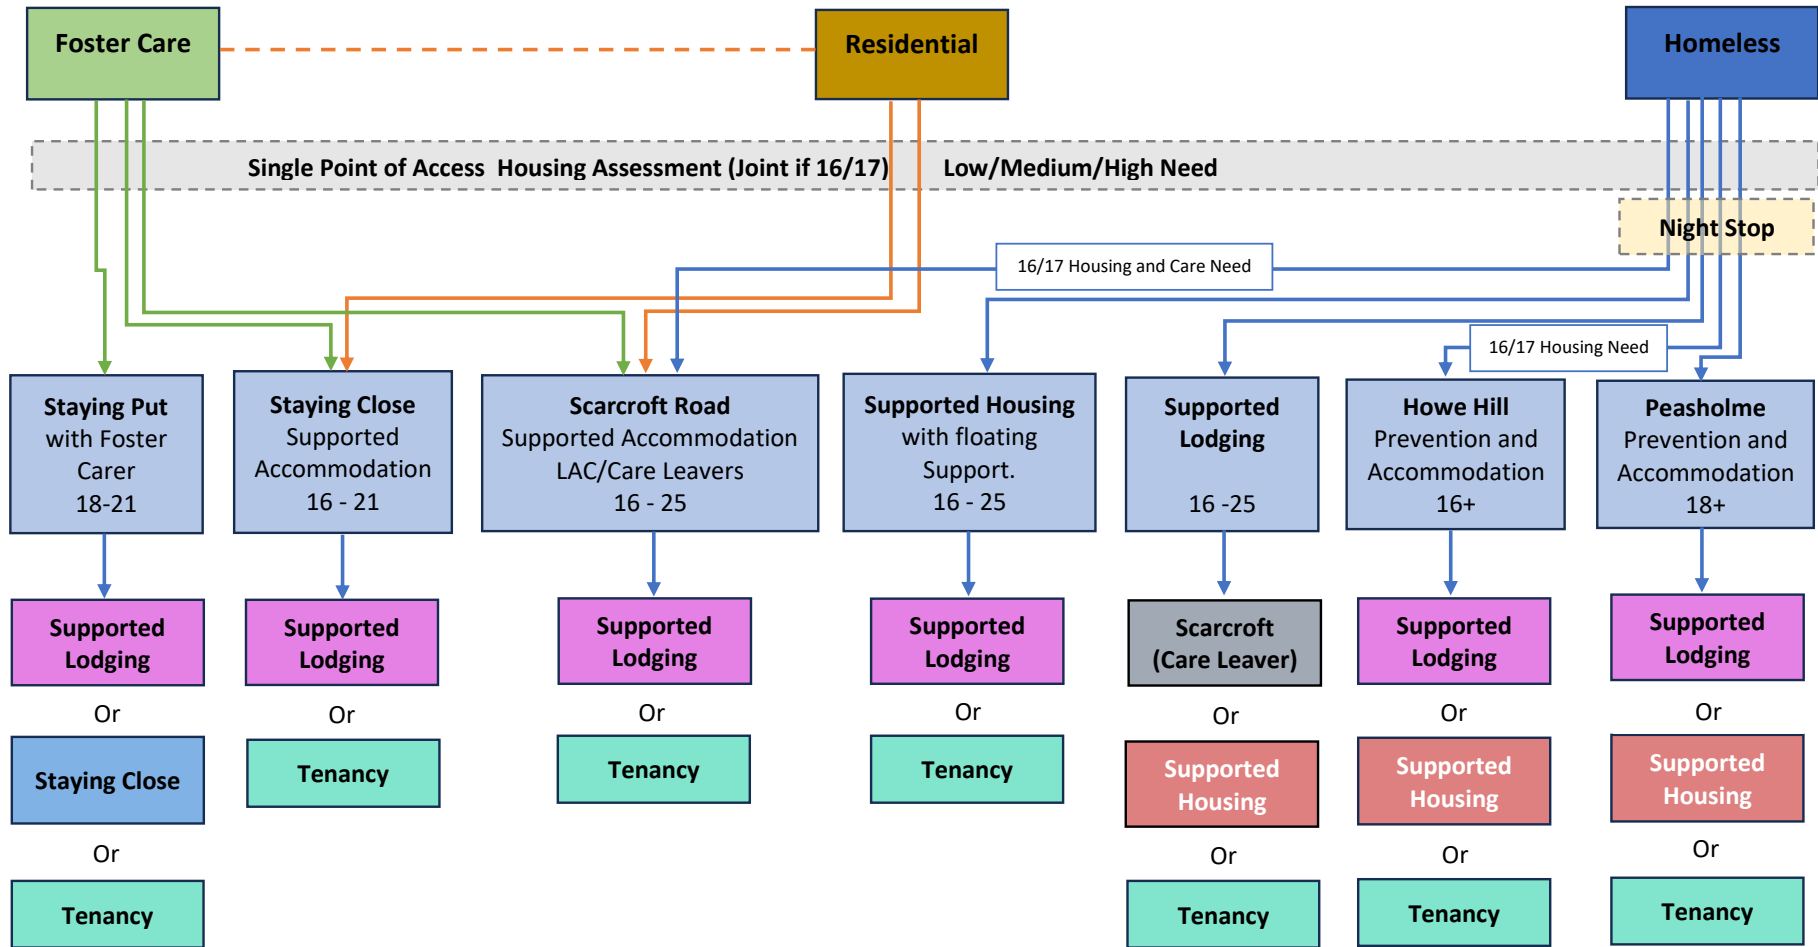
Foster Care

Residential

Homeless

Single Point of Access Housing Assessment (Joint if 16/17) Low/Medium/High Need

Night Stop

16/17 Housing and Care Need

16/17 Housing Need

Staying Put with Foster Carer 18-21

Staying Close Supported Accommodation 16 - 21

Scarcroft Road Supported Accommodation LAC/Care Leavers 16 - 25

Supported Housing with floating Support. 16 - 25

Supported Lodging 16 -25

Howe Hill Prevention and Accommodation 16+

Peasholme Prevention and Accommodation 18+

Supported Lodging

Or

Staying Close

Or

Tenancy

Supported Lodging

Or

Tenancy

Supported Lodging

Or

Tenancy

Supported Lodging

Or

Tenancy

Scarcroft (Care Leaver)

Or

Supported Housing

Or

Tenancy

Supported Lodging

Or

Supported Housing

Or

Tenancy

Supported Lodging

Or

Supported Housing

Or

Tenancy